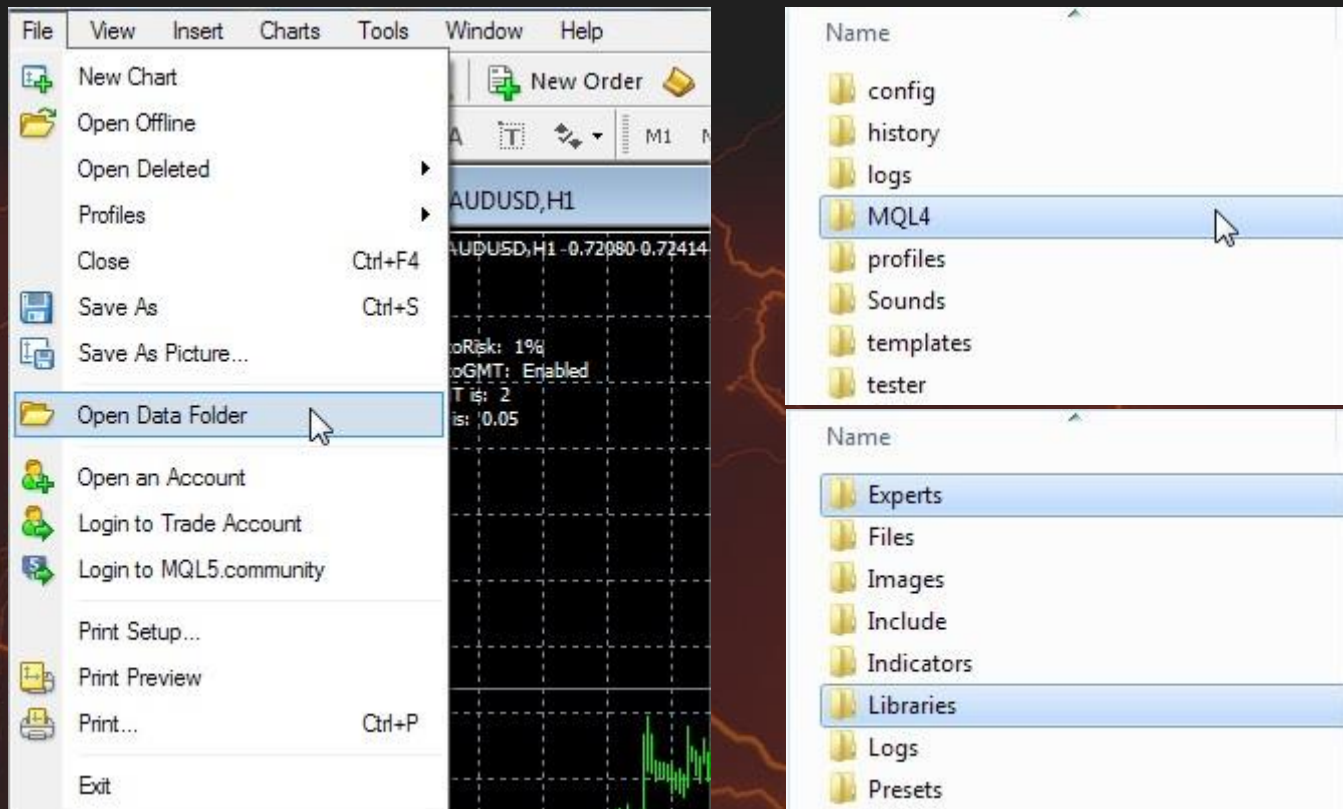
File View Insert Charts Tools Window Help

New Chart
Open Offline
Open Deleted
Profiles
Close Ctrl+F4
Save As Ctrl+S
Save As Picture...
Open Data Folder
Open an Account
Login to Trade Account
Login to MQL5.community
Print Setup...
Print Preview
Print... Ctrl+P
Exit

New Order
M1
AUDUSD,H1
AUDUSD,H1 0.72080 0.72414
toRisk: 1%
toGMT: Enabled
T is: 2
is: 0.05

Name
config
history
logs
MQL4
profiles
Sounds
templates
tester

Name
Experts
Files
Images
Include
Indicators
Libraries
Logs
Presets